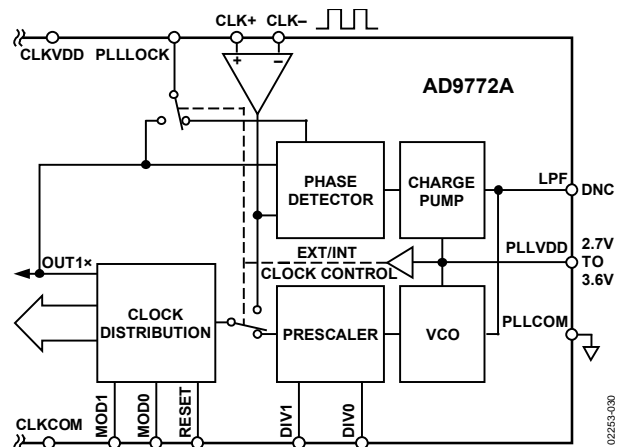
CLK+ CLK–

CLKVDD PLLLOCK

+ –

AD9772A

PHASE DETECTOR

CHARGE PUMP

LPF

DNC

OUT1×

EXT/INT CLOCK CONTROL

PLLVDD

2.7V TO 3.6V

CLOCK DISTRIBUTION

PRESCALER

VCO

PLLCOM

CLKCOM

MOD1

MOD0

RESET

DIV1

DIV0

02253-030